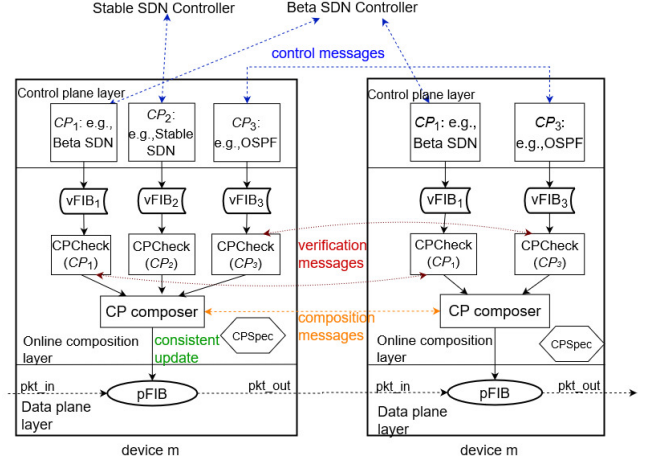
Stable SDN Controller

Beta SDN Controller

control messages

Control plane layer

$CP_1$: e.g., Beta SDN

$CP_2$: e.g.,Stable SDN

$CP_3$: e.g.,OSPF

vFIB$_1$

vFIB$_2$

vFIB$_3$

CPCheck ($CP_1$)

CPCheck ($CP_2$)

CPCheck ($CP_3$)

CP composer

CPSpec

consistent update

Online composition layer

pkt_in

pFIB

pkt_out

Data plane layer

device m

verification messages

composition messages

Control plane layer

$CP_1$: e.g., Beta SDN

$CP_3$: e.g.,OSPF

vFIB$_1$

vFIB$_3$

CPCheck ($CP_1$)

CPCheck ($CP_3$)

CP composer

Online composition layer

CPSpec

pkt_in

pFIB

pkt_out

Data plane layer

device m